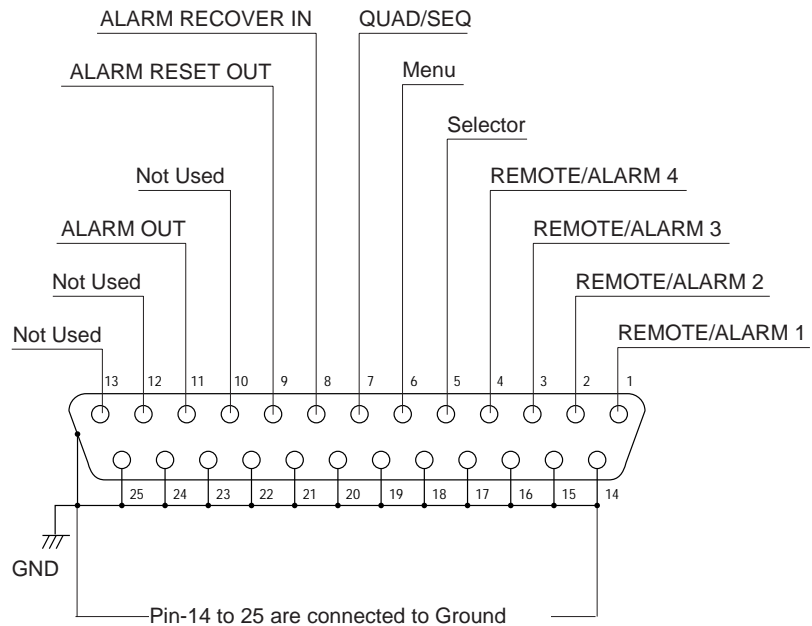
ALARM RECOVER IN
QUAD/SEQ
ALARM RESET OUT
Menu
Selector
Not Used
REMOTE/ALARM 4
ALARM OUT
REMOTE/ALARM 3
Not Used
REMOTE/ALARM 2
Not Used
REMOTE/ALARM 1
13 12 11 10 9 8 7 6 5 4 3 2 1
25 24 23 22 21 20 19 18 17 16 15 14
GND
Pin-14 to 25 are connected to Ground